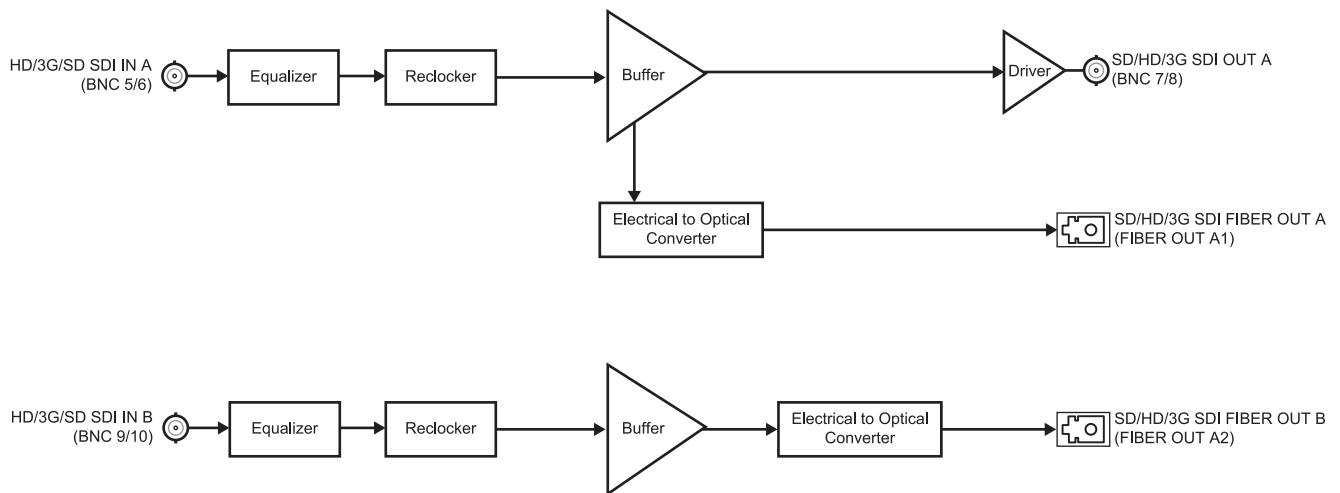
HD/3G/SD SDI IN A (BNC 5/6)

Equalizer

Reclocker

Buffer

Driver

SD/HD/3G SDI OUT A (BNC 7/8)

Electrical to Optical Converter

SD/HD/3G SDI FIBER OUT A (FIBER OUT A1)

HD/3G/SD SDI IN B (BNC 9/10)

Equalizer

Reclocker

Buffer

Electrical to Optical Converter

SD/HD/3G SDI FIBER OUT B (FIBER OUT A2)